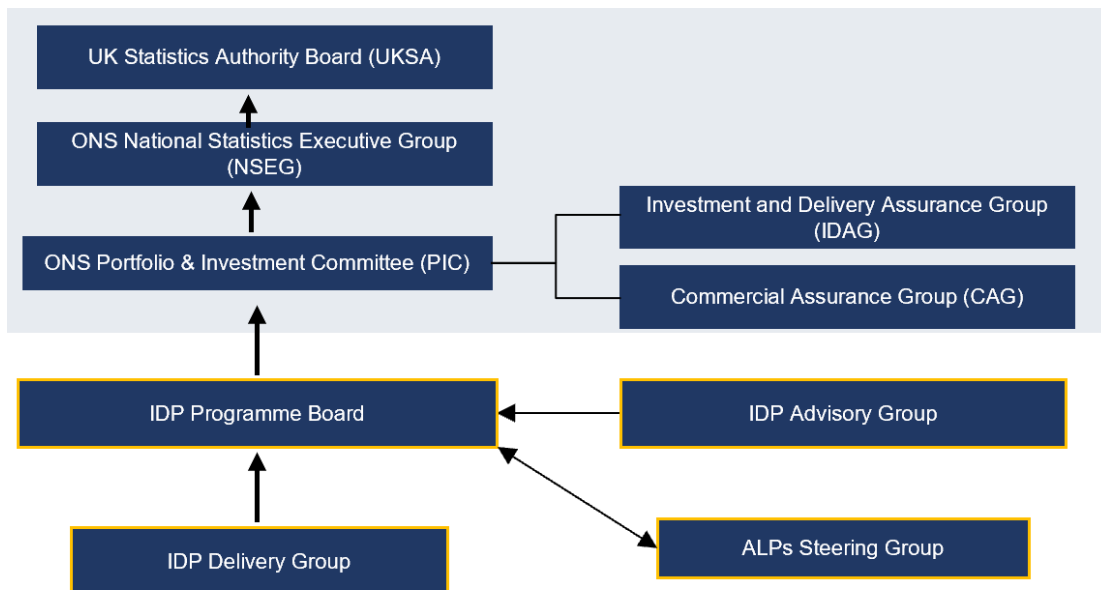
UK Statistics Authority Board (UKSA)

ONS National Statistics Executive Group (NSEG)

ONS Portfolio & Investment Committee (PIC)

Investment and Delivery Assurance Group (IDAG)

Commercial Assurance Group (CAG)

IDP Programme Board

IDP Advisory Group

IDP Delivery Group

ALPs Steering Group